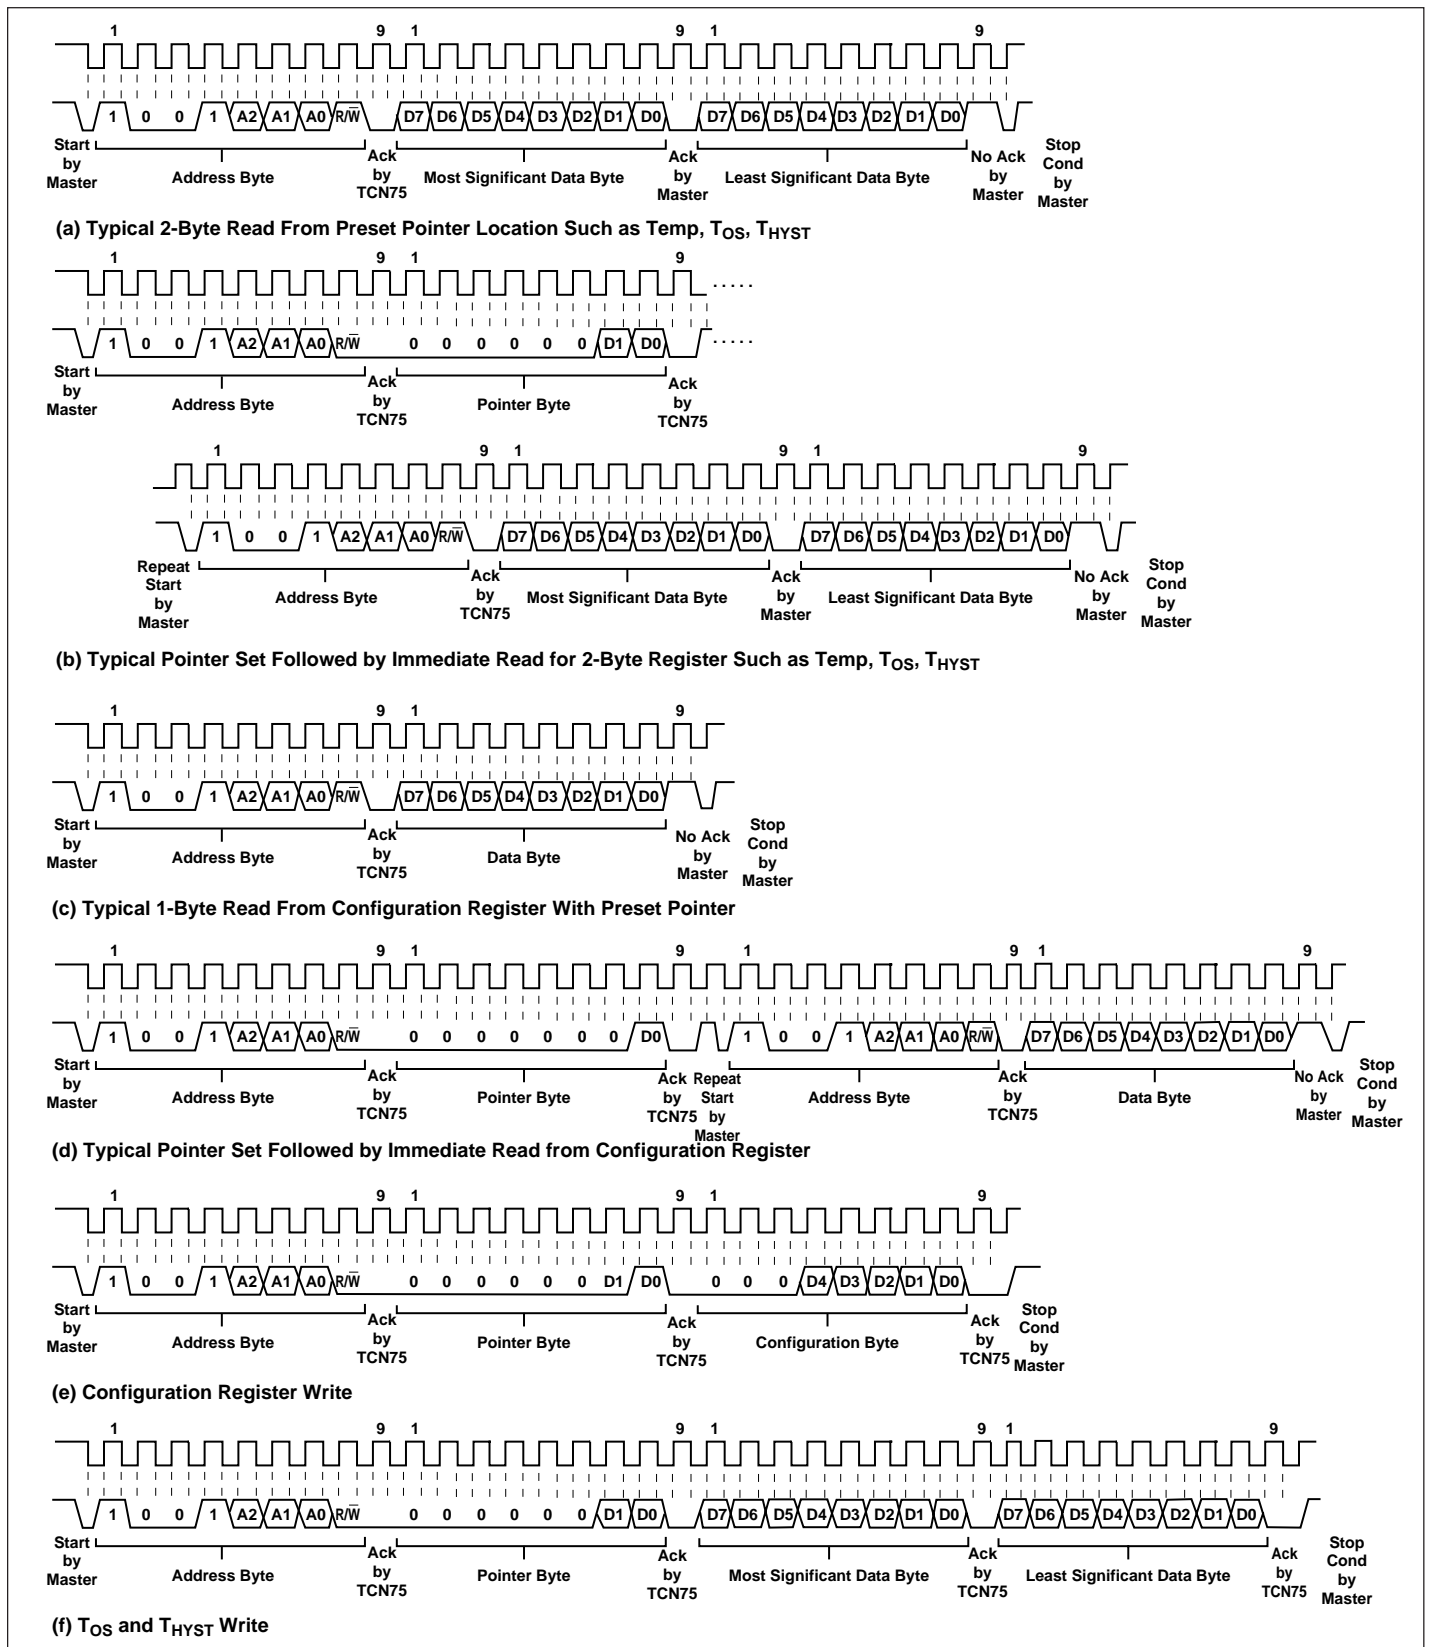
1 9 1 9 1 9

1 0 0 1 A2 A1 A0 R/$\overline{W}$ D7 D6 D5 D4 D3 D2 D1 D0 D7 D6 D5 D4 D3 D2 D1 D0

Start by Master Address Byte Ack by TCN75 Most Significant Data Byte Ack by Master Least Significant Data Byte No Ack by Master Stop Cond by Master

(a) Typical 2-Byte Read From Preset Pointer Location Such as Temp, $T_{OS}$, $T_{HYST}$

1 9 1 9 .....

1 0 0 1 A2 A1 A0 R/$\overline{W}$ 0 0 0 0 0 0 D1 D0 .....

Start by Master Address Byte Ack by TCN75 Pointer Byte Ack by TCN75

1 9 1 9 1 9

1 0 0 1 A2 A1 A0 R/$\overline{W}$ D7 D6 D5 D4 D3 D2 D1 D0 D7 D6 D5 D4 D3 D2 D1 D0

Repeat Start by Master Address Byte Ack by TCN75 Most Significant Data Byte Ack by Master Least Significant Data Byte No Ack by Master Stop Cond by Master

(b) Typical Pointer Set Followed by Immediate Read for 2-Byte Register Such as Temp, $T_{OS}$, $T_{HYST}$

1 9 1 9

1 0 0 1 A2 A1 A0 R/$\overline{W}$ D7 D6 D5 D4 D3 D2 D1 D0

Start by Master Address Byte Ack by TCN75 Data Byte No Ack by Master Stop Cond by Master

(c) Typical 1-Byte Read From Configuration Register With Preset Pointer

1 9 1 9 1 9 1 9

1 0 0 1 A2 A1 A0 R/$\overline{W}$ 0 0 0 0 0 0 0 D0 1 0 0 1 A2 A1 A0 R/$\overline{W}$ D7 D6 D5 D4 D3 D2 D1 D0

Start by Master Address Byte Ack by TCN75 Pointer Byte Ack by TCN75 Repeat Start by Master Address Byte Ack by TCN75 Data Byte No Ack by Master Stop Cond by Master

(d) Typical Pointer Set Followed by Immediate Read from Configuration Register

1 9 1 9 1 9

1 0 0 1 A2 A1 A0 R/$\overline{W}$ 0 0 0 0 0 0 D1 D0 0 0 0 D4 D3 D2 D1 D0

Start by Master Address Byte Ack by TCN75 Pointer Byte Ack by TCN75 Configuration Byte Ack by TCN75 Stop Cond by Master

(e) Configuration Register Write

1 9 1 9 1 9 1 9

1 0 0 1 A2 A1 A0 R/$\overline{W}$ 0 0 0 0 0 0 D1 D0 D7 D6 D5 D4 D3 D2 D1 D0 D7 D6 D5 D4 D3 D2 D1 D0

Start by Master Address Byte Ack by TCN75 Pointer Byte Ack by TCN75 Most Significant Data Byte Ack by TCN75 Least Significant Data Byte Ack by TCN75 Stop Cond by Master

(f) $T_{OS}$ and $T_{HYST}$ Write